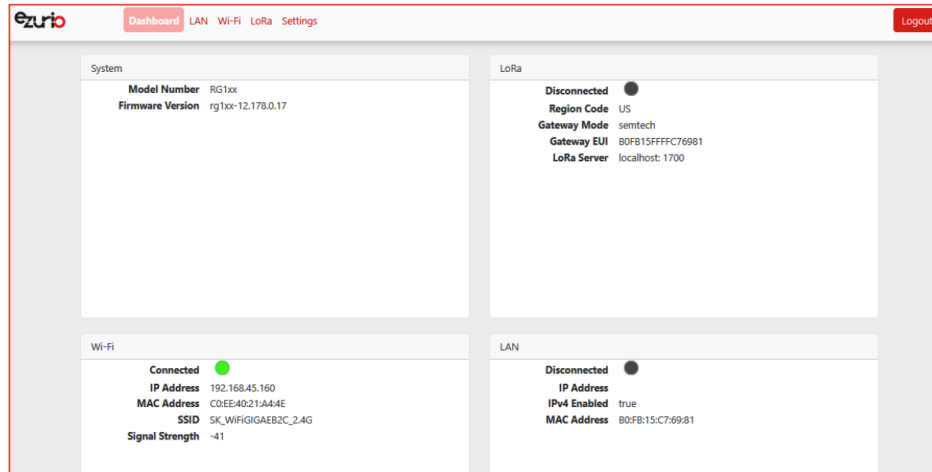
ezurio

Dashboard LAN Wi-Fi LoRa Settings

Logout

System

| | |
|---|---|
| Model Number | RG1xx |
| Firmware Version | rg1xx-12.178.0.17 |

LoRa

| | |
|---|---|
| Disconnected | |
| Region Code | US |
| Gateway Mode | semtech |
| Gateway EUI | B0FB15FFFFC76981 |
| LoRa Server | localhost: 1700 |

Wi-Fi

| | |
|---|---|
| Connected | |
| IP Address | 192.168.45.160 |
| MAC Address | C0:EE:40:21:A4:4E |
| SSID | SK_WiFiGIGAEB2C_2.4G |
| Signal Strength | -41 |

LAN

| | |
|---|---|
| Disconnected | |
| IP Address | |
| IPv4 Enabled | true |
| MAC Address | B0:FB:15:C7:69:81 |